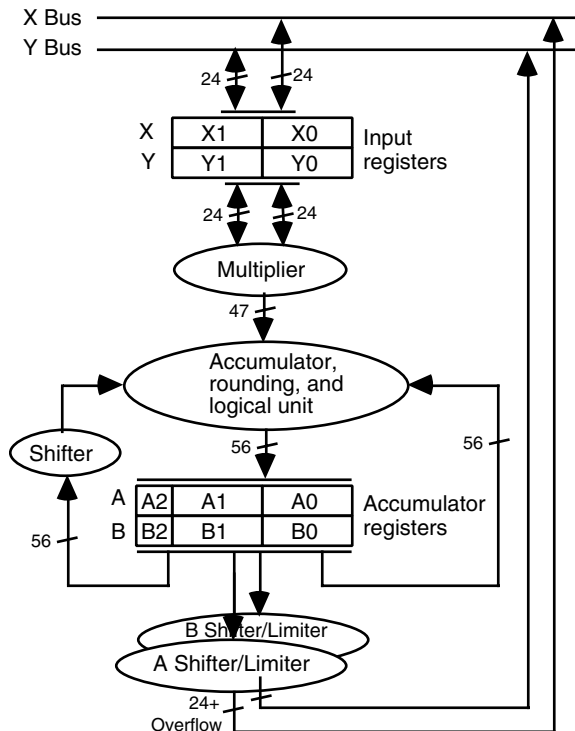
X Bus
Y Bus
24
24
X
X1
X0
Input registers
Y
Y1
Y0
24
24
Multiplier
47
Accumulator, rounding, and logical unit
Shifter
56
56
A
A2
A1
A0
Accumulator registers
B
B2
B1
B0
56
B Shifter/Limiter
A Shifter/Limiter
24+
Overflow